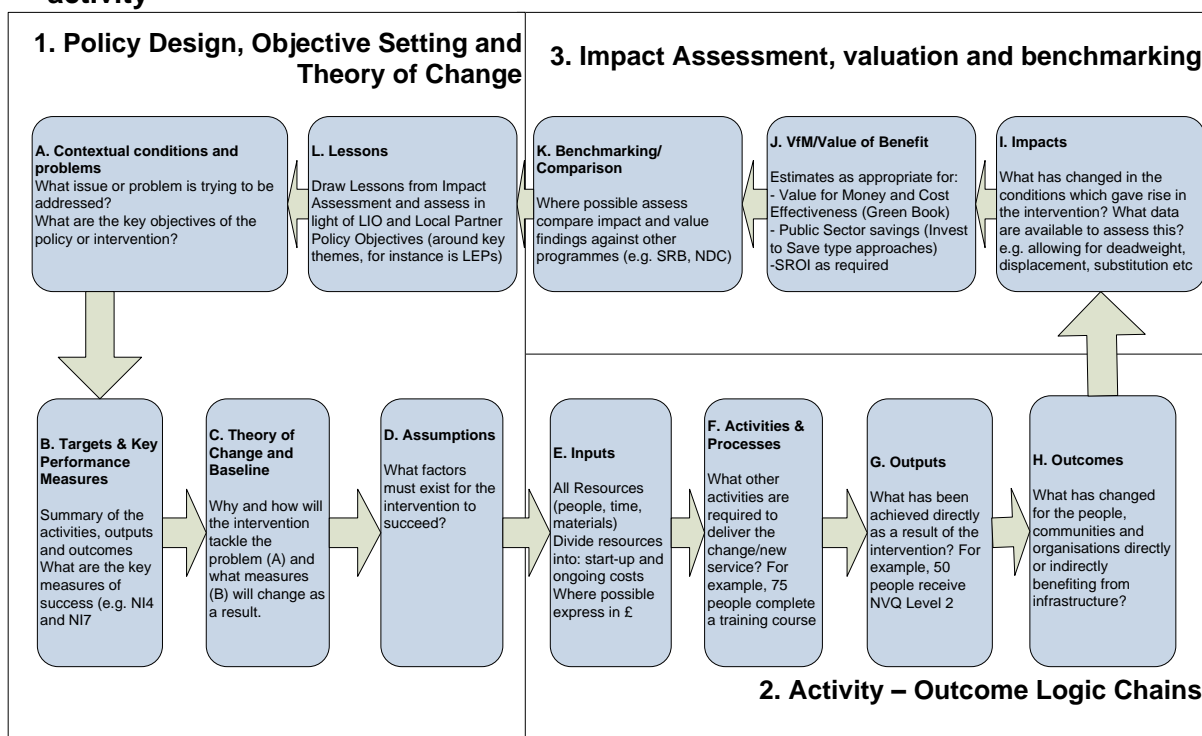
activity

1. Policy Design, Objective Setting and Theory of Change

3. Impact Assessment, valuation and benchmarking

A. Contextual conditions and problems
What issue or problem is trying to be addressed?
What are the key objectives of the policy or intervention?

L. Lessons
Draw Lessons from Impact Assessment and assess in light of LIO and Local Partner Policy Objectives (around key themes, for instance is LEPs)

K. Benchmarking/ Comparison
Where possible assess compare impact and value findings against other programmes (e.g. SRB, NDC)

J. VfM/Value of Benefit
Estimates as appropriate for:
- Value for Money and Cost Effectiveness (Green Book)
- Public Sector savings (Invest to Save type approaches)
-SROI as required

I. Impacts
What has changed in the conditions which gave rise in the intervention? What data are available to assess this? e.g. allowing for deadweight, displacement, substitution etc

B. Targets & Key Performance Measures
Summary of the activities, outputs and outcomes
What are the key measures of success (e.g. NI4 and NI7

C. Theory of Change and Baseline
Why and how will the intervention tackle the problem (A) and what measures (B) will change as a result.

D. Assumptions
What factors must exist for the intervention to succeed?

E. Inputs
All Resources (people, time, materials)
Divide resources into: start-up and ongoing costs
Where possible express in £

F. Activities & Processes
What other activities are required to deliver the change/new service? For example, 75 people complete a training course

G. Outputs
What has been achieved directly as a result of the intervention? For example, 50 people receive NVQ Level 2

H. Outcomes
What has changed for the people, communities and organisations directly or indirectly benefiting from infrastructure?

2. Activity – Outcome Logic Chains